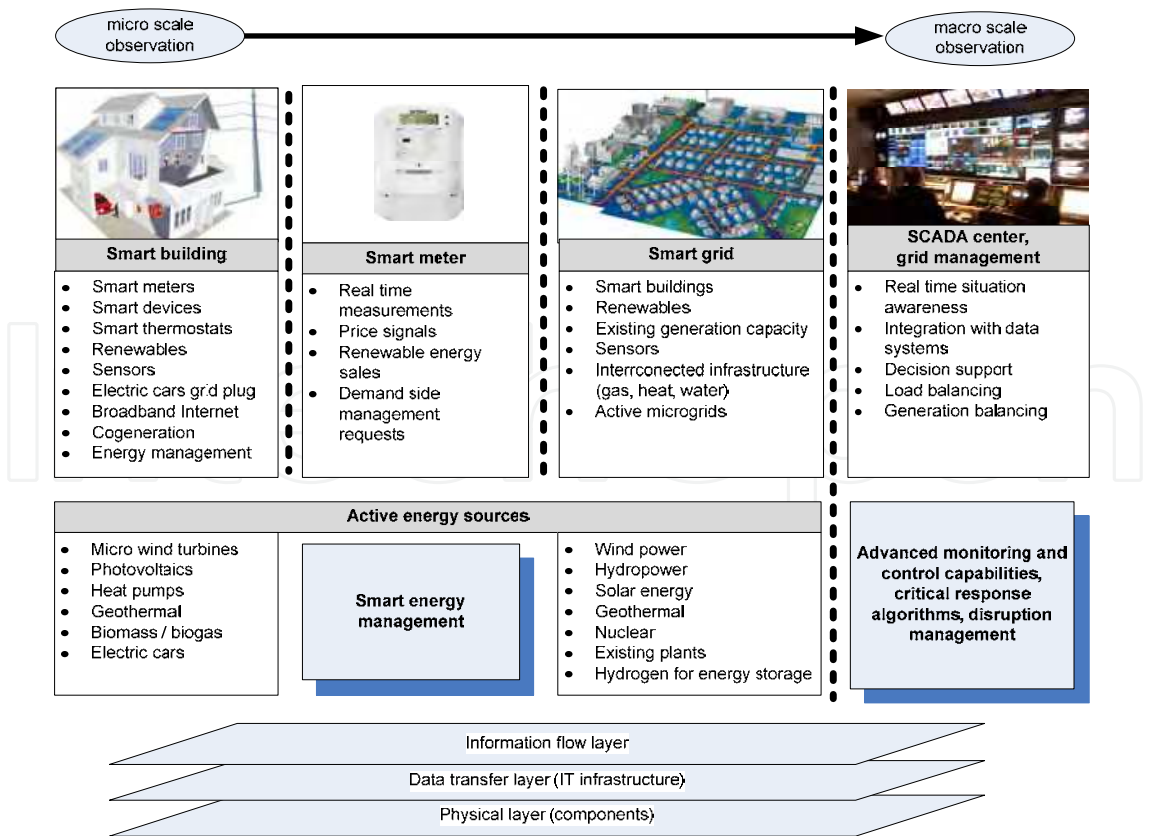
micro scale observation

macro scale observation

Smart building
- Smart meters
- Smart devices
- Smart thermostats
- Renewables
- Sensors
- Electric cars grid plug
- Broadband Internet
- Cogeneration
- Energy management

Smart meter
- Real time measurements
- Price signals
- Renewable energy sales
- Demand side management requests

Smart grid
- Smart buildings
- Renewables
- Existing generation capacity
- Sensors
- Interrconected infrastructure (gas, heat, water)
- Active microgrids

SCADA center, grid management
- Real time situation awareness
- Integration with data systems
- Decision support
- Load balancing
- Generation balancing

Active energy sources
- Micro wind turbines
- Photovoltaics
- Heat pumps
- Geothermal
- Biomass / biogas
- Electric cars

Smart energy management

- Wind power
- Hydropower
- Solar energy
- Geothermal
- Nuclear
- Existing plants
- Hydrogen for energy storage

Advanced monitoring and control capabilities, critical response algorithms, disruption management

Information flow layer

Data transfer layer (IT infrastructure)

Physical layer (components)